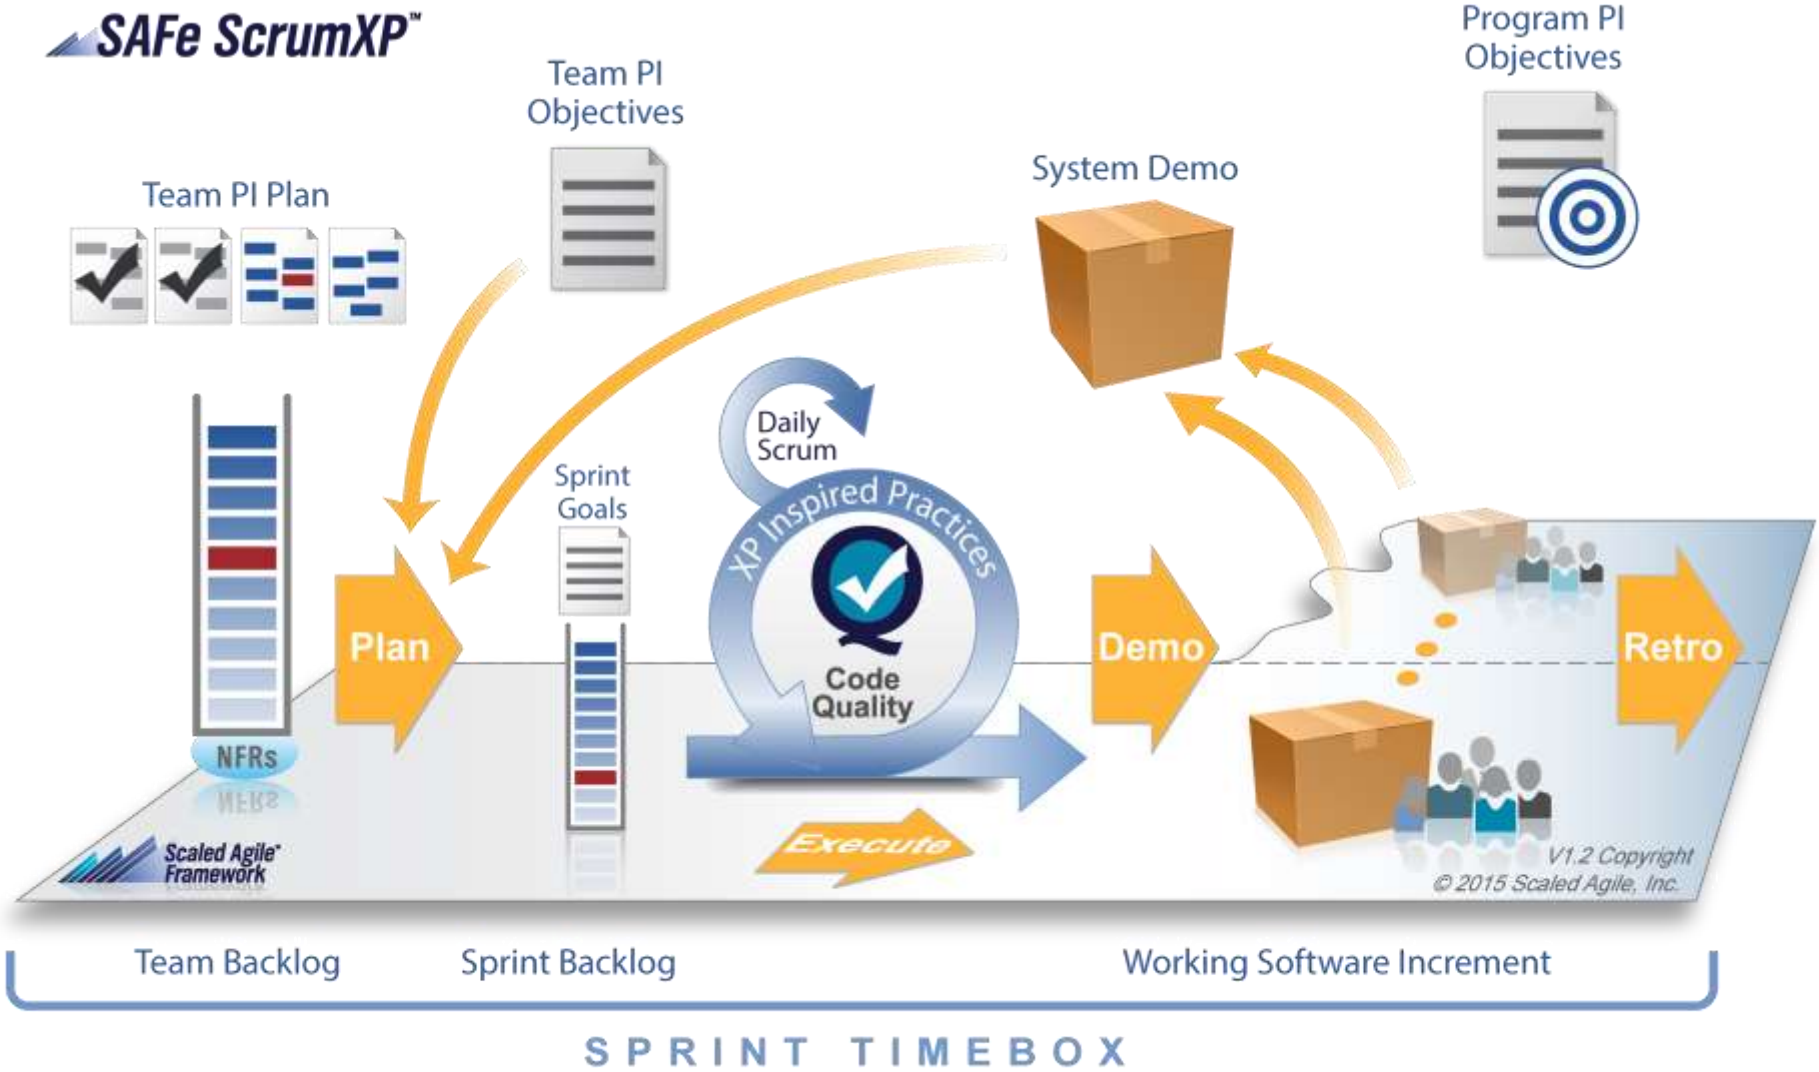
SAFe ScrumXP™

Team PI Objectives

Program PI Objectives

Team PI Plan

System Demo

Daily Scrum

Sprint Goals

XP Inspired Practices

Code Quality

Plan

Demo

Retro

NFRs

Execute

Scaled Agile® Framework

V1.2 Copyright © 2015 Scaled Agile, Inc.

Team Backlog

Sprint Backlog

Working Software Increment

SPRINT TIMEBOX